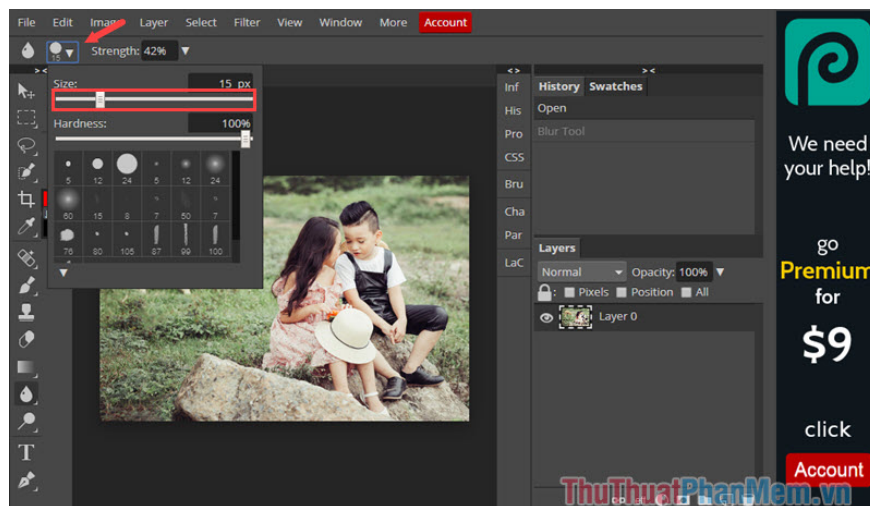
File Edit Image Layer Select Filter View Window More Account

15 Strength: 42%

Size: 15 px

Hardness: 100%

5 12 24 5 12 24
60 15 8 7 50 7
76 80 105 87 99 100

Inf
His
Pro
CSS
Bru
Cha
Par
LaC

History Swatches
Open
Blur Tool

Layers
Normal Opacity: 100%
Pixels Position All
Layer 0

We need your help!

go Premium for $9

click

Account

ThuThuatPhanMem.vn